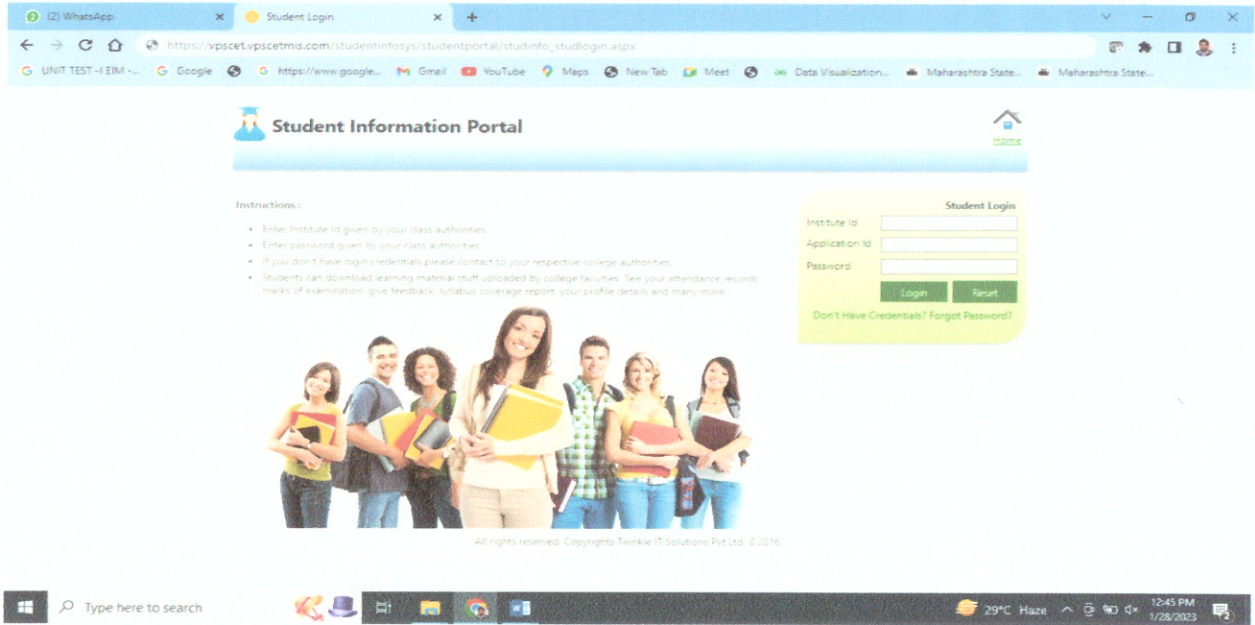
(2) WhatsApp
Student Login
https://vpscet.vpscetmis.com/studentinfosys/studentportal/studinfo_studlogin.aspx
UNIT TEST - I EIM -... Google https://www.google... Gmail YouTube Maps New Tab Meet Data Visualization... Maharashtra State... Maharashtra State...

Student Information Portal
Home

Instructions :

- Enter Institute Id given by your class authorities.
- Enter password given by your class authorities.
- If you don't have login credentials please contact to your respective college authorities.
- Students can download learning material stuff uploaded by college faculties. See your attendance records, marks of examination, give feedback, syllabus coverage report, your profile details and many more.

Student Login
Institute Id
Application Id
Password
Login Reset
Don't Have Credentials? Forgot Password?

All rights reserved. Copyrights Twinkle IT Solutions Pvt Ltd. ©2016

Type here to search
29°C Haze
12:45 PM
1/28/2023
2